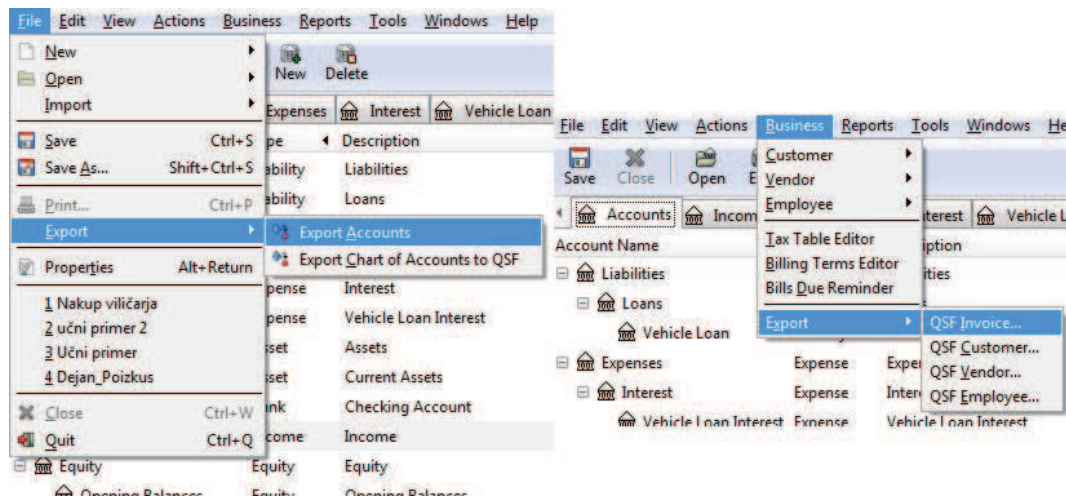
File Edit View Actions Business Reports Tools Windows Help

New
Open
Import
Save Ctrl+S
Save As... Shift+Ctrl+S
Print... Ctrl+P
Export
Properties Alt+Return
1 Nakup viličarja
2 učni primer 2
3 Učni primer
4 Dejan_Poizkus
Close Ctrl+W
Quit Ctrl+Q

Export Accounts
Export Chart of Accounts to QSF

New Delete
Expenses Interest Vehicle Loan
pe Description
ability Liabilities
ability Loans
pense Interest
pense Vehicle Loan Interest
sset Assets
sset Current Assets
nk Checking Account
come Income
Equity Equity Equity
Opening Balances Equity Opening Balances

File Edit View Actions Business Reports Tools Windows He

Save Close Open E

Accounts Incom
Account Name
Liabilities
Loans
Vehicle Loan
Expenses Expense Expe
Interest Expense Inter
Vehicle Loan Interest Expense Vehicle Loan Interest

Customer
Vendor
Employee
Tax Table Editor
Billing Terms Editor
Bills Due Reminder
Export

QSF Invoice...
QSF Customer...
QSF Vendor...
QSF Employee...

terest Vehicle L
iption
ities